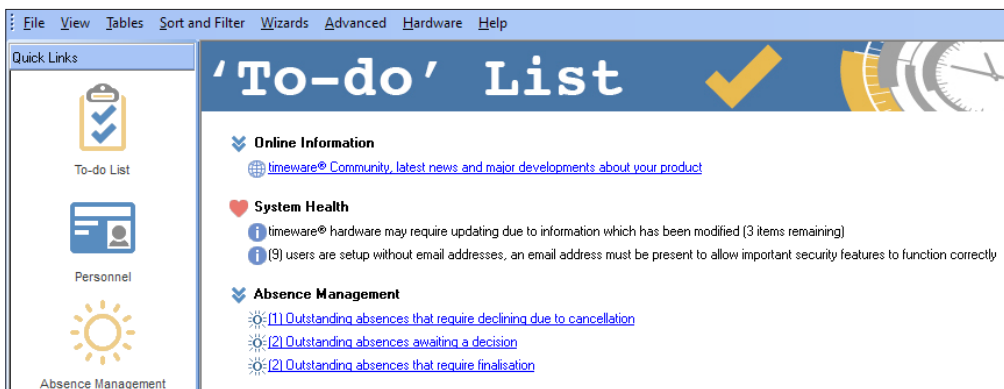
File View Tables Sort and Filter Wizards Advanced Hardware Help

Quick Links

To-do List

Personnel

Absence Management

'To-do' List

Online Information

timeware® Community, latest news and major developments about your product

System Health

timeware® hardware may require updating due to information which has been modified (3 items remaining)

(9) users are setup without email addresses, an email address must be present to allow important security features to function correctly

Absence Management

(1) Outstanding absences that require declining due to cancellation

(2) Outstanding absences awaiting a decision

(2) Outstanding absences that require finalisation